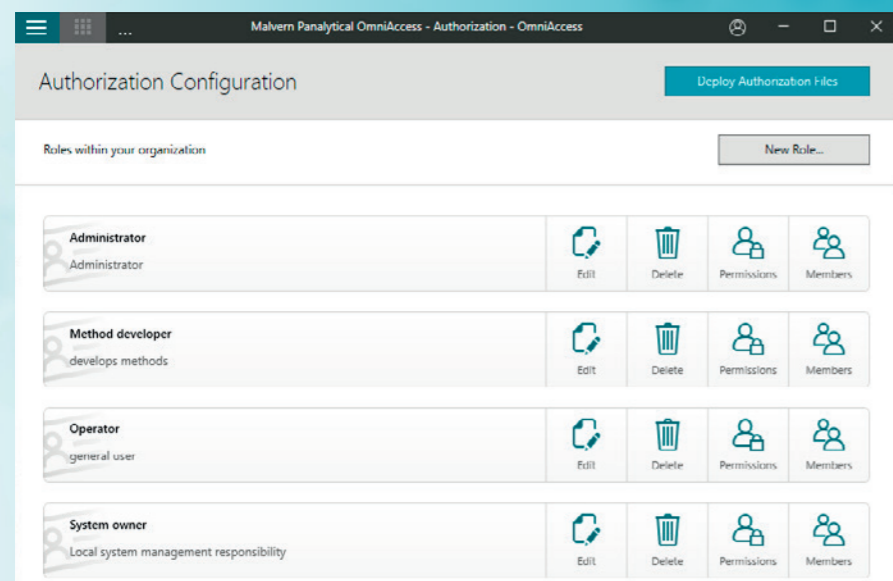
...

Malvern Panalytical OmniAccess - Authorization - OmniAccess

Authorization Configuration

Deploy Authorization Files

Roles within your organization

New Role...

Administrator

Administrator

Edit Delete Permissions Members

Method developer

develops methods

Edit Delete Permissions Members

Operator

general user

Edit Delete Permissions Members

System owner

Local system management responsibility

Edit Delete Permissions Members